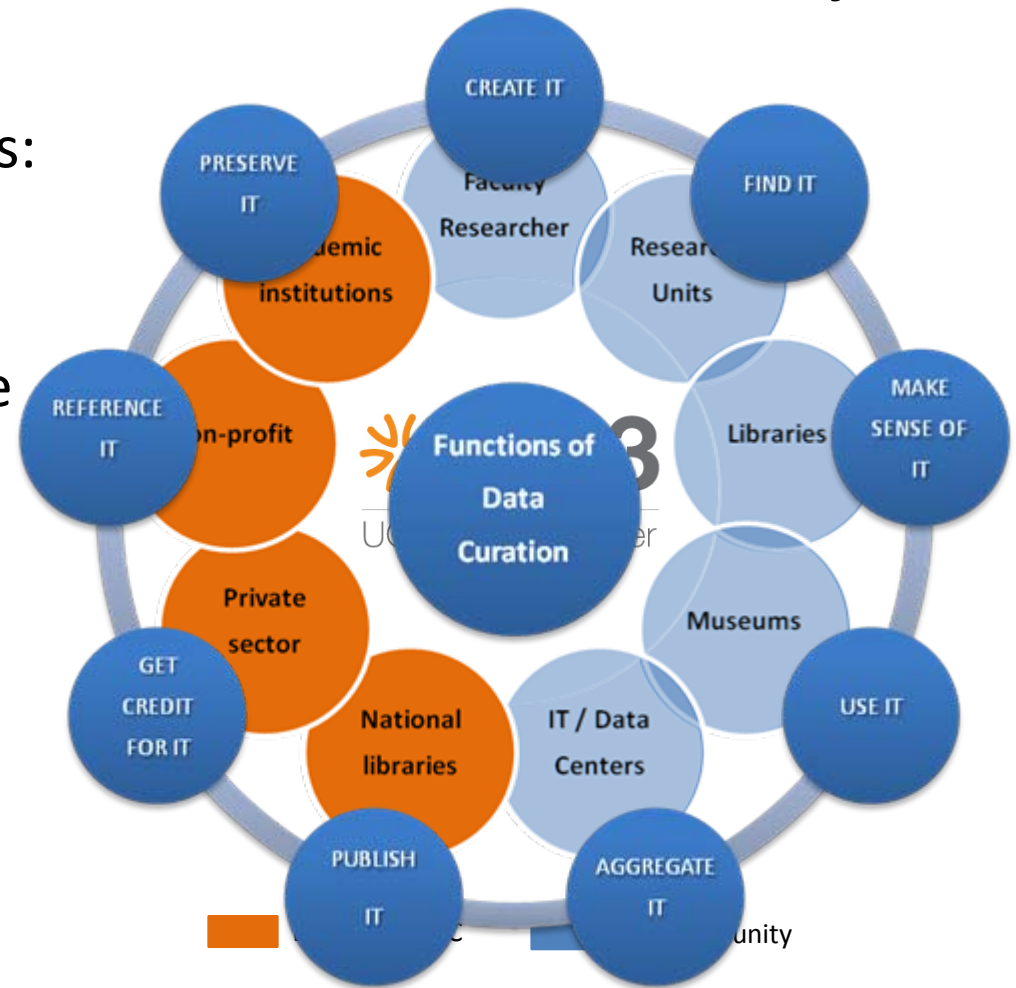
s:

e

CREATE IT

FIND IT

MAKE SENSE OF IT

USE IT

AGGREGATE IT

PUBLISH IT

GET CREDIT FOR IT

REFERENCE IT

PRESERVE IT

Faculty Researcher

Resear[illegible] Units

Libraries

Museums

IT / Data Centers

National libraries

Private sector

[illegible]on-profit

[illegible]demic institutions

Functions of Data Curation

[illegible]3

U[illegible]er

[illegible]c

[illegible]unity